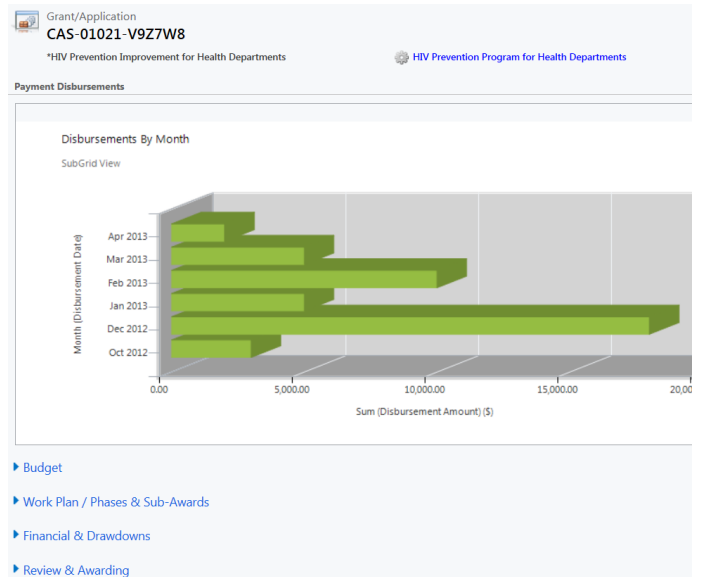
Grant/Application
CAS-01021-V9Z7W8

*HIV Prevention Improvement for Health Departments

HIV Prevention Program for Health Departments

Payment Disbursements

Disbursements By Month

SubGrid View

Month (Disbursement Date)

Apr 2013
Mar 2013
Feb 2013
Jan 2013
Dec 2012
Oct 2012

0.00
5,000.00
10,000.00
15,000.00
20,00

Sum (Disbursement Amount) ($)

Budget

Work Plan / Phases & Sub-Awards

Financial & Drawdowns

Review & Awarding